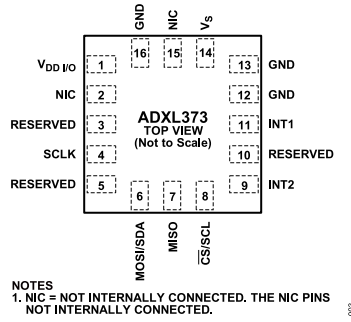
GND
NIC
$V_S$
16
15
14
$V_{DD\ I/O}$
1
13
GND
NIC
2
12
GND
RESERVED
3
11
INT1
SCLK
4
10
RESERVED
RESERVED
5
9
INT2
ADXL373
TOP VIEW
(Not to Scale)
6
7
8
MOSI/SDA
MISO
$\overline{CS}$/SCL

NOTES
1. NIC = NOT INTERNALLY CONNECTED. THE NIC PINS NOT INTERNALLY CONNECTED.